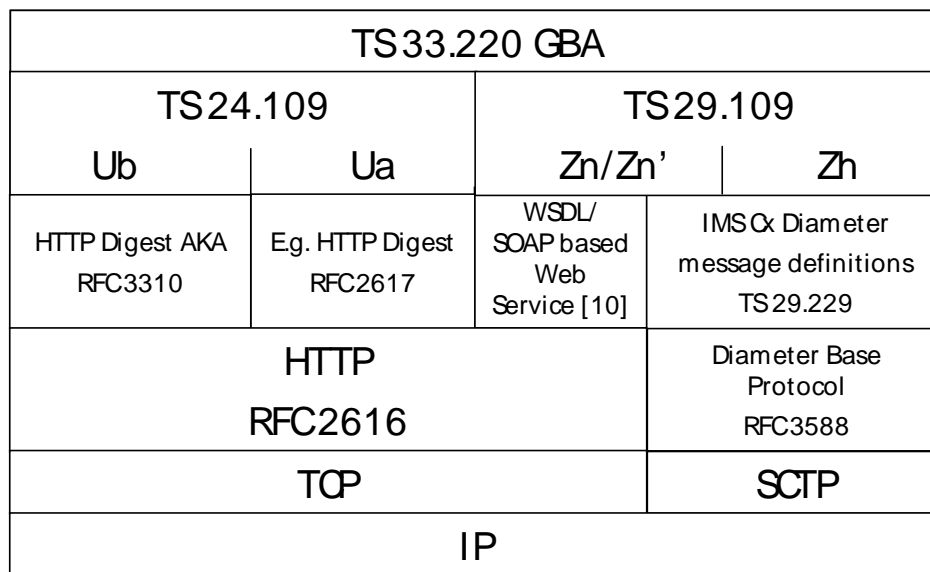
| TS 33.220 GBA | | | |
|---|---|---|---|
| TS 24.109 | | TS 29.109 | |
| Ub | Ua | Zn/Zn' | Zh |
| HTTP Digest AKA RFC3310 | E.g. HTTP Digest RFC2617 | WSDL/ SOAP based Web Service [10] | IMS Cx Diameter message definitions TS 29.229 |
| HTTP RFC2616 | | | Diameter Base Protocol RFC3588 |
| TCP | | | SCTP |
| IP | | | |